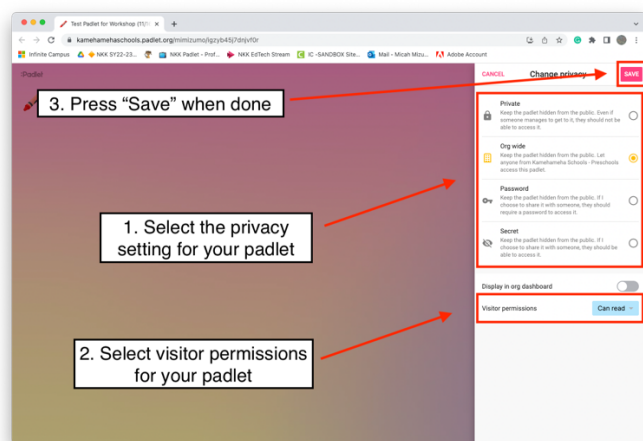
Test Padlet for Workshop (11/1 ×

kamehamehaschools.padlet.org/mimizumo/igzyb45j7dnjvf0r

Infinite Campus NKK SY22-23... NKK Padlet - Prof... NKK EdTech Stream IC -SANDBOX Site... Mail - Micah Mizu... Adobe Account

Padlet

3. Press "Save" when done

CANCEL Change privacy SAVE

Private
Keep the padlet hidden from the public. Even if someone manages to get to it, they should not be able to access it.

Org wide
Keep the padlet hidden from the public. Let anyone from Kamehameha Schools - Preschools access this padlet.

Password
Keep the padlet hidden from the public. If I choose to share it with someone, they should require a password to access it.

Secret
Keep the padlet hidden from the public. If I choose to share it with someone, they should be able to access it.

1. Select the privacy setting for your padlet

Display in org dashboard

Visitor permissions Can read

2. Select visitor permissions for your padlet